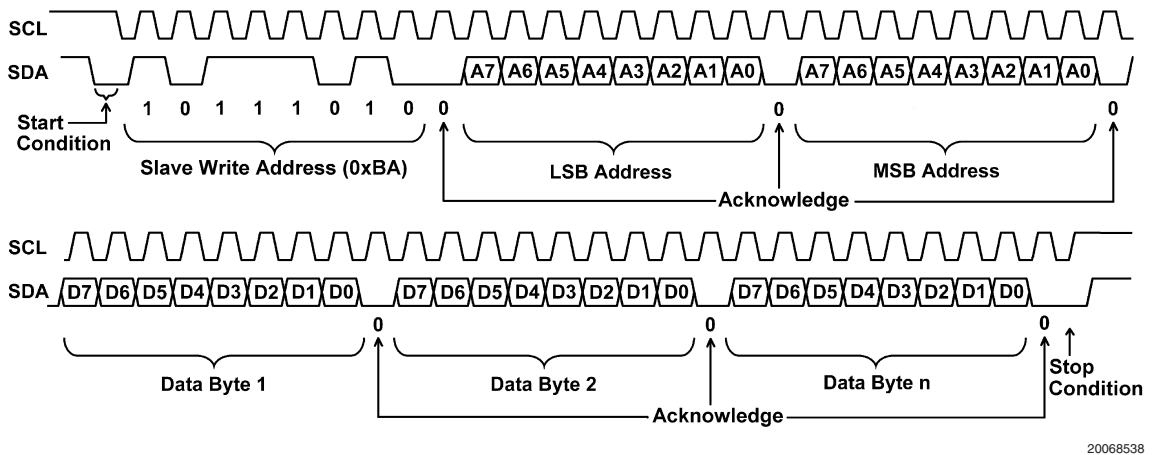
SCL

SDA

A7 A6 A5 A4 A3 A2 A1 A0 A7 A6 A5 A4 A3 A2 A1 A0

Start Condition

1 0 1 1 1 0 1 0 0 0 0

Slave Write Address (0xBA)

LSB Address

MSB Address

Acknowledge

SCL

SDA

D7 D6 D5 D4 D3 D2 D1 D0 D7 D6 D5 D4 D3 D2 D1 D0 D7 D6 D5 D4 D3 D2 D1 D0

0 0 0

Data Byte 1

Data Byte 2

Data Byte n

Stop Condition

Acknowledge

20068538